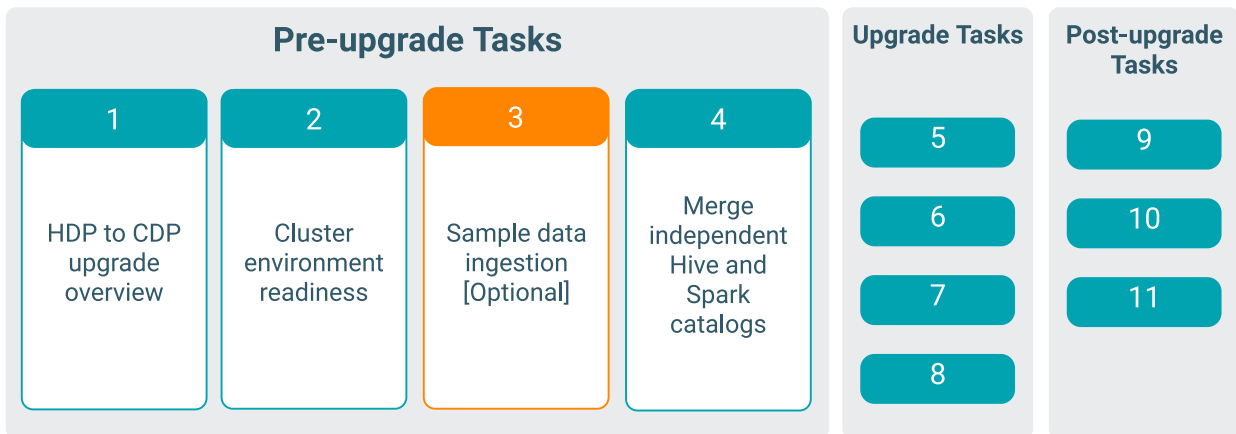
Pre-upgrade Tasks

1

HDP to CDP upgrade overview

2

Cluster environment readiness

3

Sample data ingestion [Optional]

4

Merge independent Hive and Spark catalogs

Upgrade Tasks

5

6

7

8

Post-upgrade Tasks

9

10

11